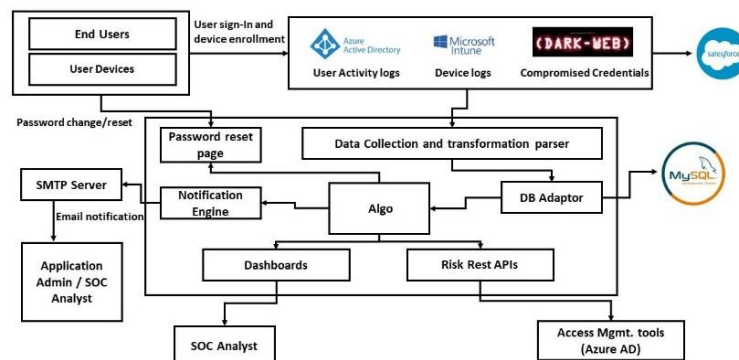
End Users

User Devices

User sign-In and device enrollment

Azure Active Directory

User Activity logs

Microsoft Intune

Device logs

(DARK-WEB)

Compromised Credentials

salesforce

Password change/reset

Password reset page

Data Collection and transformation parser

SMTP Server

Notification Engine

Algo

DB Adaptor

MySQL

Email notification

Application Admin / SOC Analyst

Dashboards

Risk Rest APIs

SOC Analyst

Access Mgmt. tools (Azure AD)